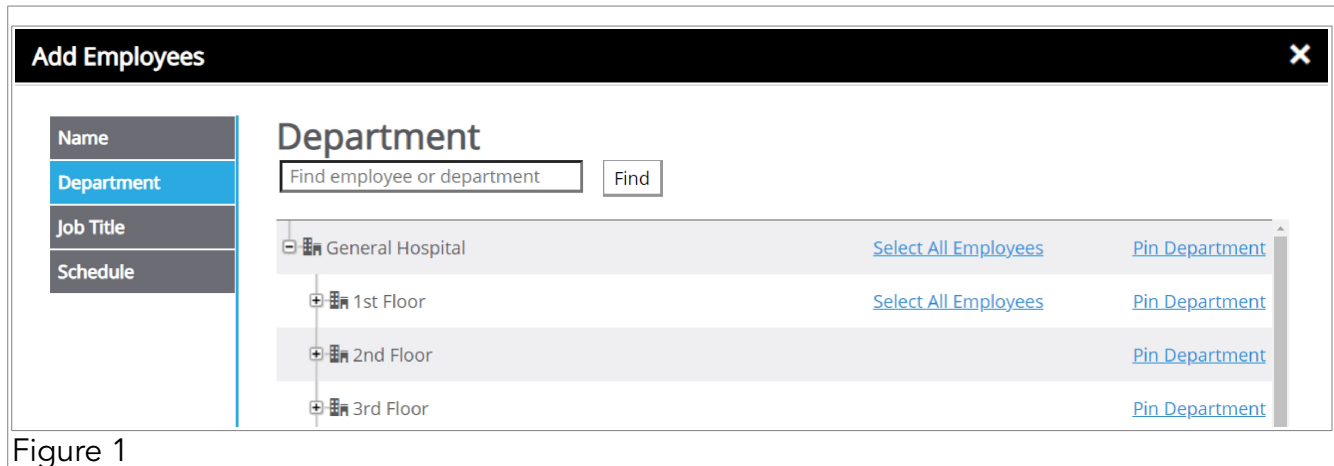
Add Employees ✕

Name
Department
Job Title
Schedule

Department

Find employee or department
Find

General Hospital Select All Employees Pin Department
1st Floor Select All Employees Pin Department
2nd Floor Pin Department
3rd Floor Pin Department

Figure 1